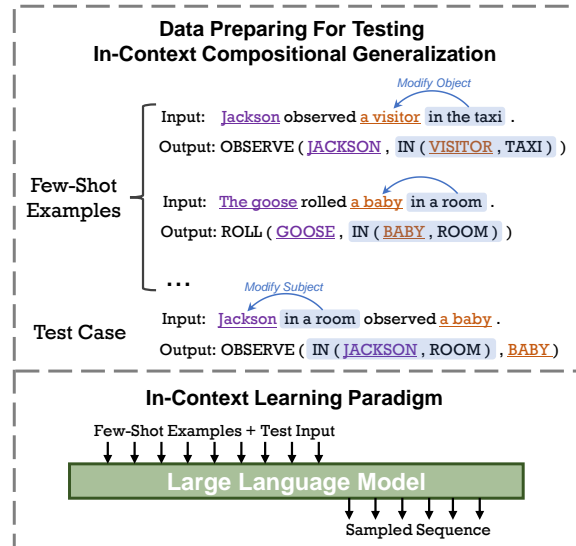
Data Preparing For Testing
In-Context Compositional Generalization

Modify Object

Few-Shot Examples

Input: Jackson observed a visitor in the taxi .
Output: OBSERVE ( JACKSON , IN ( VISITOR , TAXI ) )

Input: The goose rolled a baby in a room .
Output: ROLL ( GOOSE , IN ( BABY , ROOM ) )

...

Modify Subject

Test Case

Input: Jackson in a room observed a baby .
Output: OBSERVE ( IN ( JACKSON , ROOM ) , BABY )

In-Context Learning Paradigm

Few-Shot Examples + Test Input

Large Language Model

Sampled Sequence